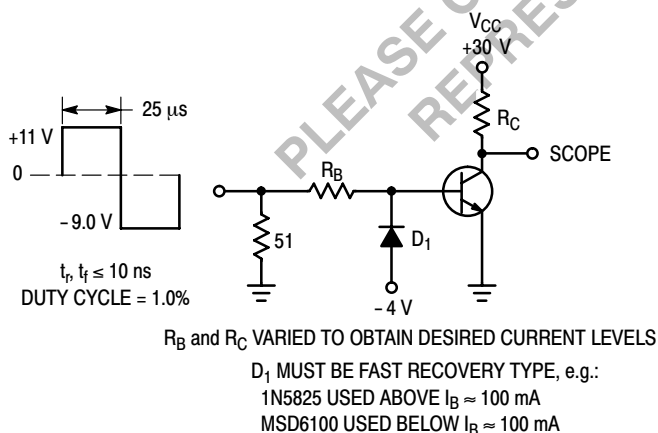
PLEASE
REPRE

$V_{CC}$
+30 V

25 μs

+11 V

0

– 9.0 V

$R_C$

SCOPE

$R_B$

51

$D_1$

– 4 V

$t_r$, $t_f$ ≤ 10 ns
DUTY CYCLE = 1.0%

$R_B$ and $R_C$ VARIED TO OBTAIN DESIRED CURRENT LEVELS

$D_1$ MUST BE FAST RECOVERY TYPE, e.g.:
1N5825 USED ABOVE $I_B \approx 100$ mA
MSD6100 USED BELOW $I_B \approx 100$ mA